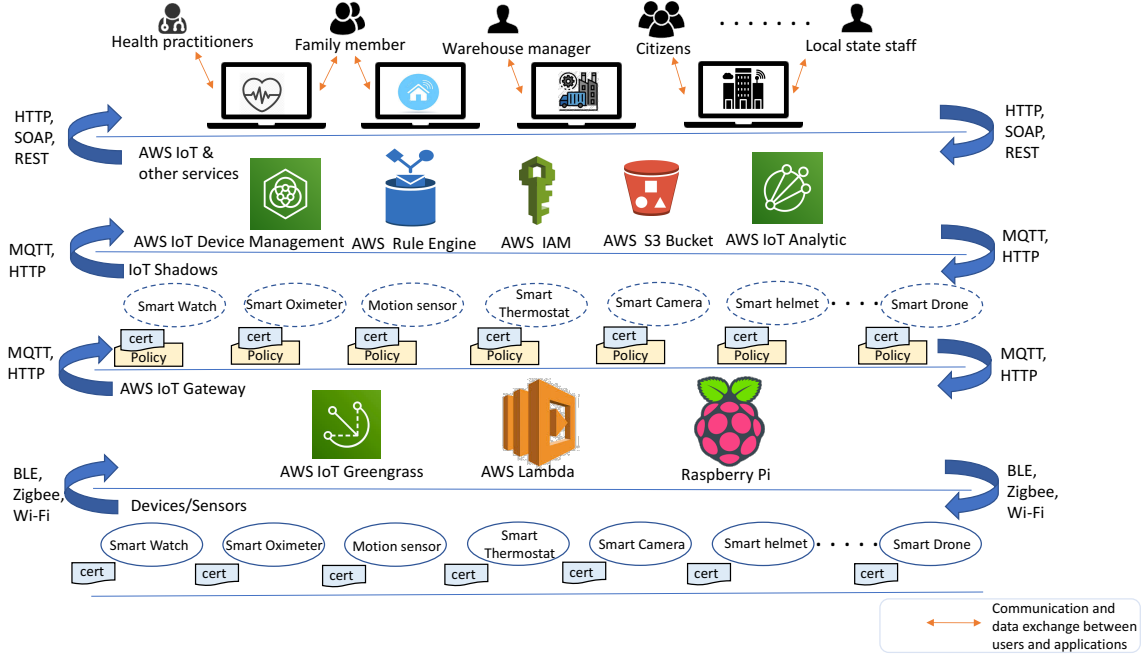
Health practitioners
Family member
Warehouse manager
Citizens
. . . . . . .
Local state staff

HTTP, SOAP, REST
HTTP, SOAP, REST

AWS IoT & other services

AWS IoT Device Management
AWS Rule Engine
AWS IAM
AWS S3 Bucket
AWS IoT Analytic

MQTT, HTTP
MQTT, HTTP

IoT Shadows

Smart Watch
Smart Oximeter
Motion sensor
Smart Thermostat
Smart Camera
Smart helmet
. . . .
Smart Drone

cert
Policy
cert
Policy
cert
Policy
cert
Policy
cert
Policy
cert
Policy
cert
Policy

MQTT, HTTP
MQTT, HTTP

AWS IoT Gateway

AWS IoT Greengrass
AWS Lambda
Raspberry Pi

BLE, Zigbee, Wi-Fi
BLE, Zigbee, Wi-Fi

Devices/Sensors

Smart Watch
Smart Oximeter
Motion sensor
Smart Thermostat
Smart Camera
Smart helmet
. . . .
Smart Drone

cert
cert
cert
cert
cert
cert
cert

Communication and data exchange between users and applications